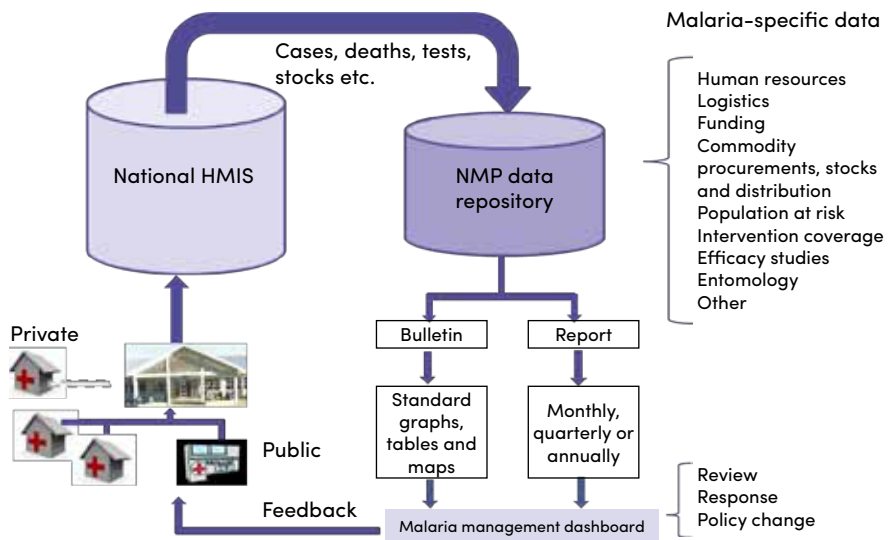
Malaria-specific data

Cases, deaths, tests, stocks etc.

National HMIS

NMP data repository

Human resources
Logistics
Funding
Commodity procurements, stocks and distribution
Population at risk
Intervention coverage
Efficacy studies
Entomology
Other

Private

Bulletin

Report

Standard graphs, tables and maps

Monthly, quarterly or annually

Public

Review
Response
Policy change

Feedback

Malaria management dashboard